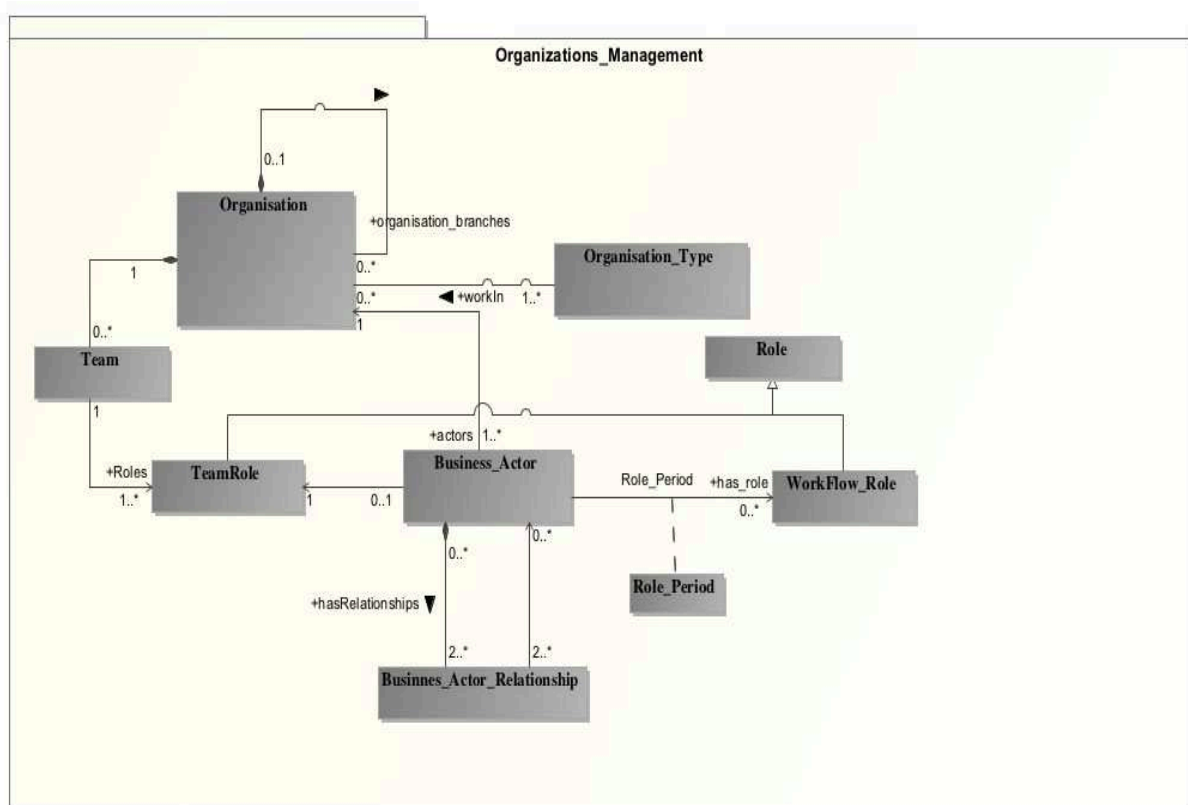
Organizations_Management

0..1

Organisation

+organisation_branches

0..*

Organisation_Type

1

0..*

+workIn

1..*

0..*

1

Team

Role

1

+actors

1..*

+Roles

TeamRole

Business_Actor

Role_Period

+has_role

WorkFlow_Role

1..*

1

0..1

0..*

0..*

0..*

Role_Period

+hasRelationships

2..*

2..*

Businnes_Actor_Relationship